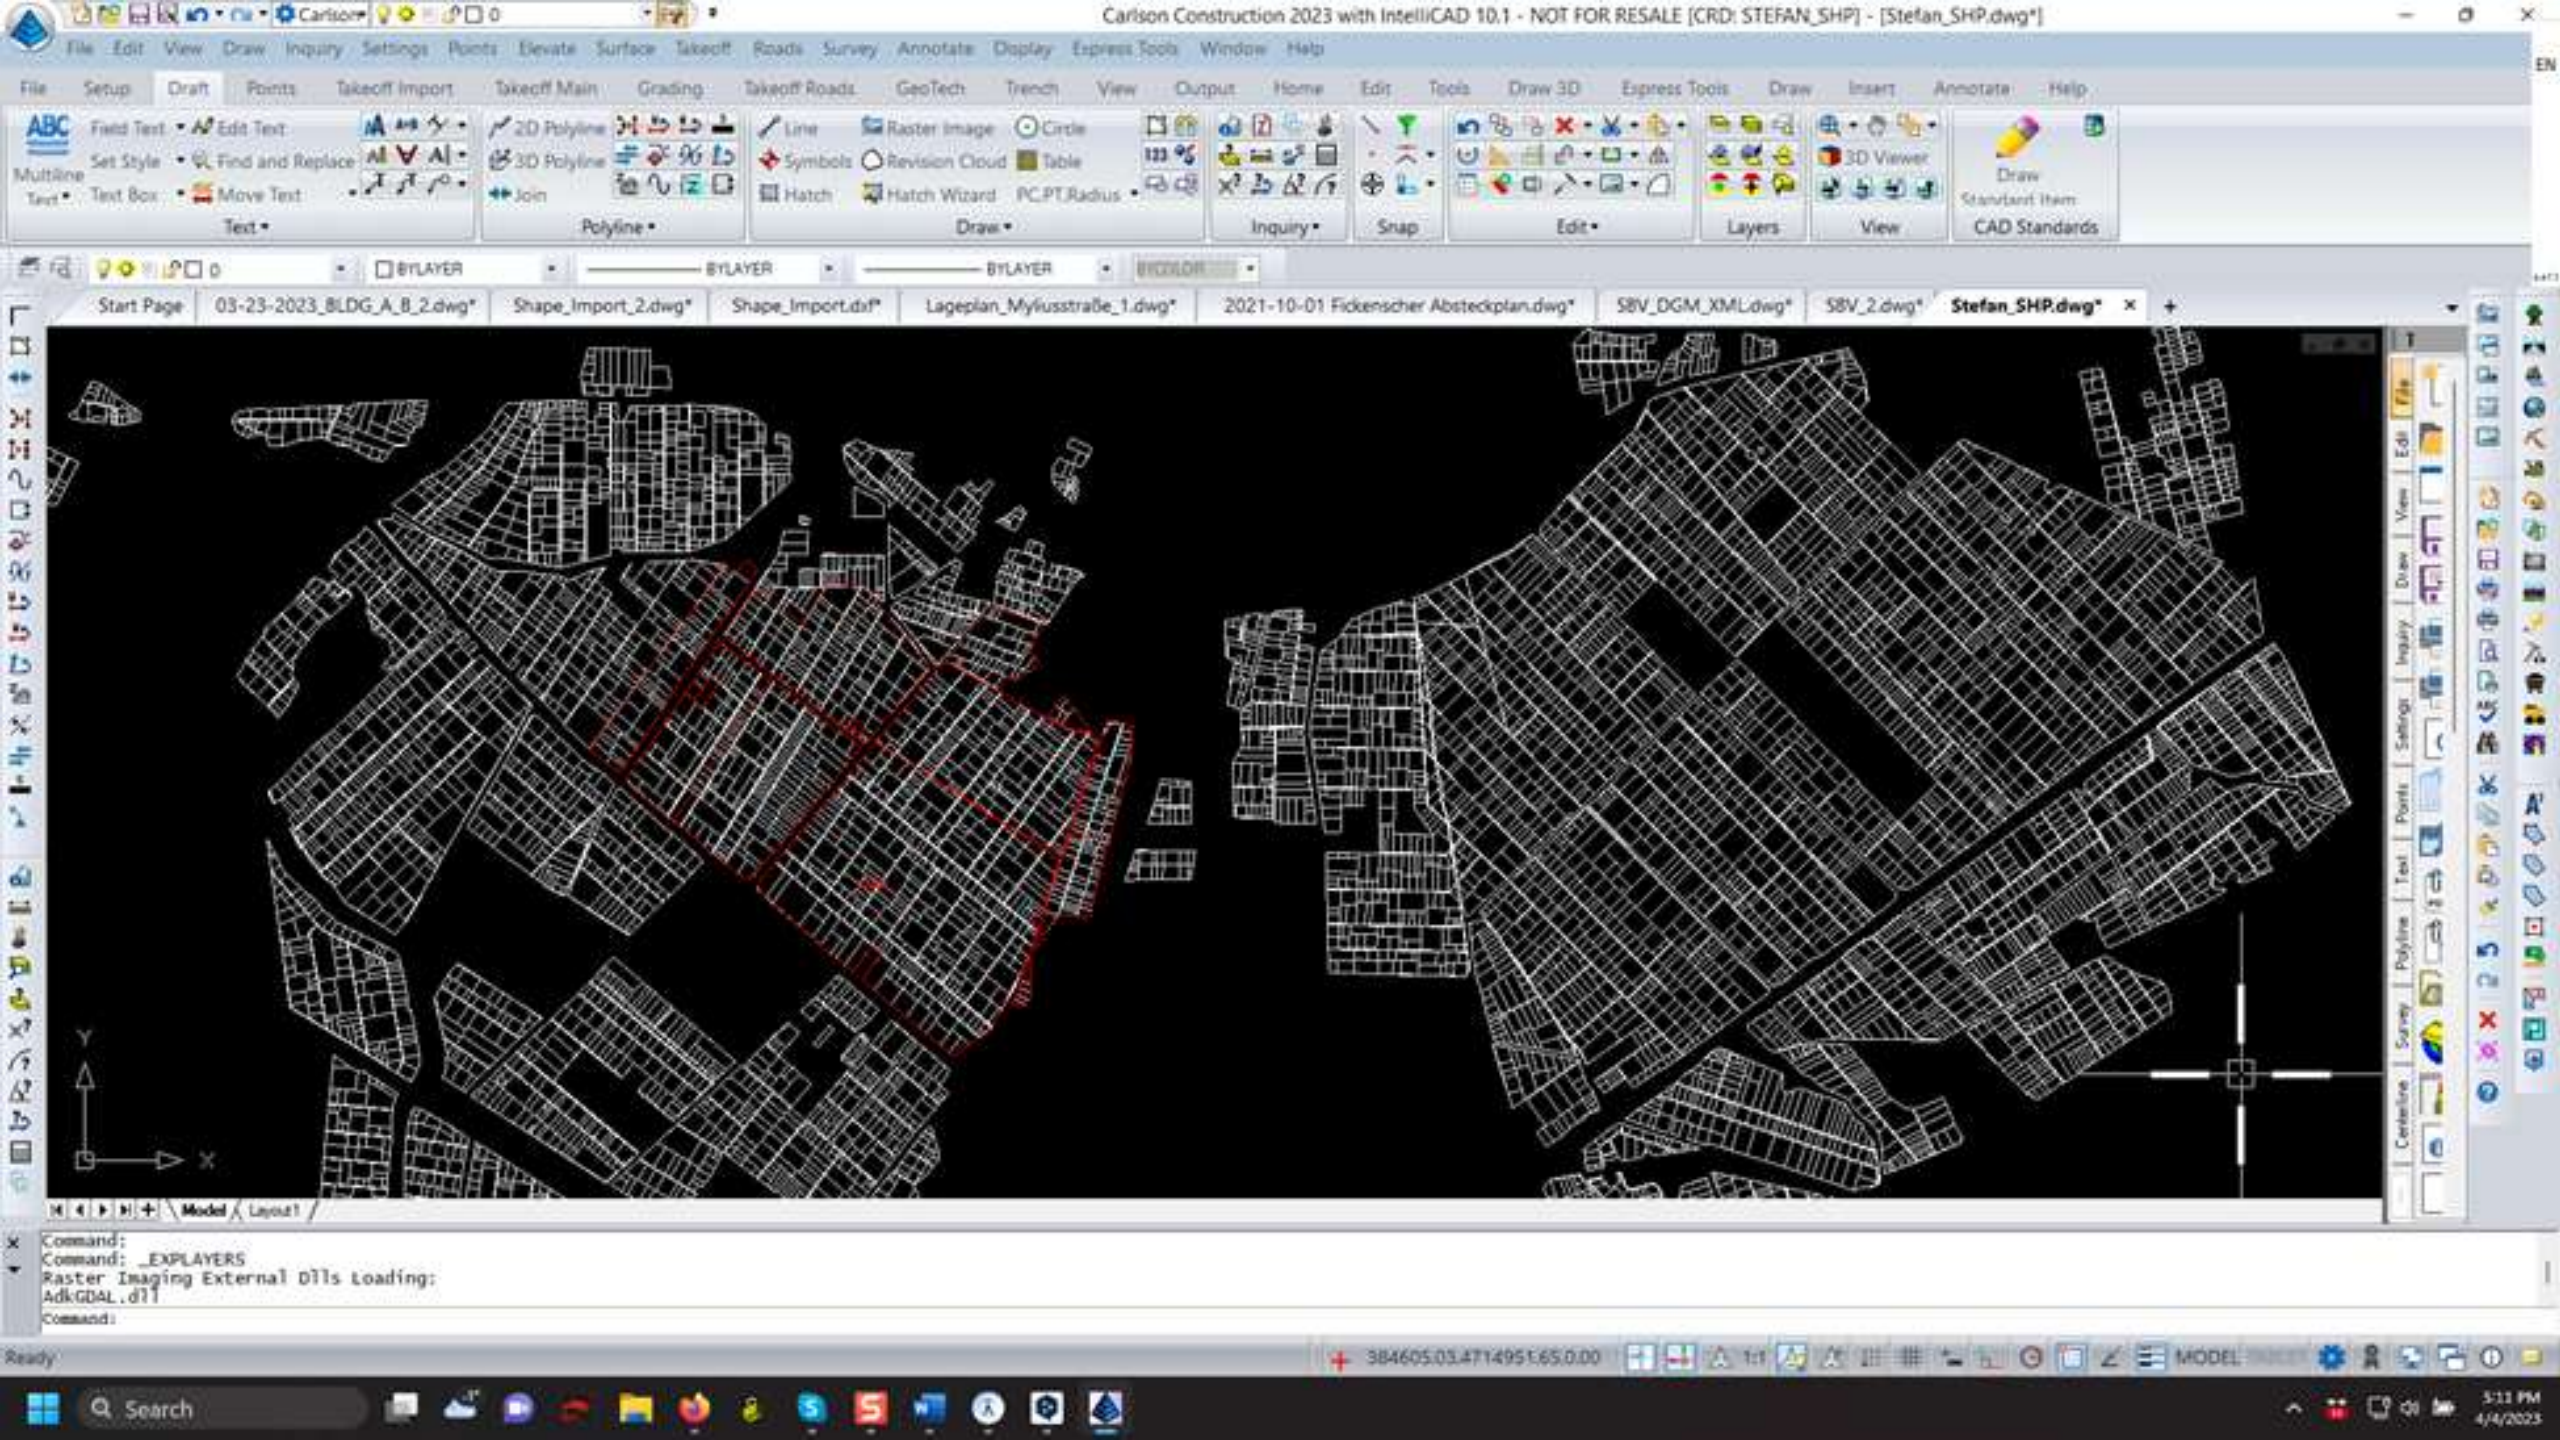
Carlson 0

Carlson Construction 2023 with IntelliCAD 10.1 - NOT FOR RESALE [CRD: STEFAN_SHP] - [Stefan_SHP.dwg*]

File Edit View Draw Inquiry Settings Points Elevate Surface Takeoff Roads Survey Annotate Display Express Tools Window Help

File Setup Draft Points Takeoff Import Takeoff Main Grading Takeoff Roads GeoTech Trench View Output Home Edit Tools Draw 3D Express Tools Draw Insert Annotate Help

EN

ABC Multiline Text
Field Text
Edit Text
Set Style
Find and Replace
Text Box
Move Text
Text

2D Polyline
3D Polyline
Join
Polyline

Line
Raster Image
Circle
Symbols
Revision Cloud
Table
Hatch
Hatch Wizard
PC,PT,Radius
Draw

Inquiry
Snap
Edit
Layers
3D Viewer
View
Draw
Standard Item
CAD Standards

0
BYLAYER
BYLAYER
BYLAYER
BYCOLOR

Start Page | 03-23-2023_BLDG_A_B_2.dwg* | Shape_Import_2.dwg* | Shape_Import.dxf* | Lageplan_Mylusstraße_1.dwg* | 2021-10-01 Fickenscher Absteckplan.dwg* | SBV_DGM_XML.dwg* | SBV_2.dwg* | Stefan_SHP.dwg* ×

Y
X

Model Layout1

File Edit View Draw Inquiry Settings Points Text Polyline Survey Centerline

Command:
Command: _EXPLAYERS
Raster Imaging External Dlls Loading:
AdkGDAL.dll
Command:

Ready
384605.03,4714951.65,0.00
1:1
MODEL

Search

5:11 PM
4/4/2023